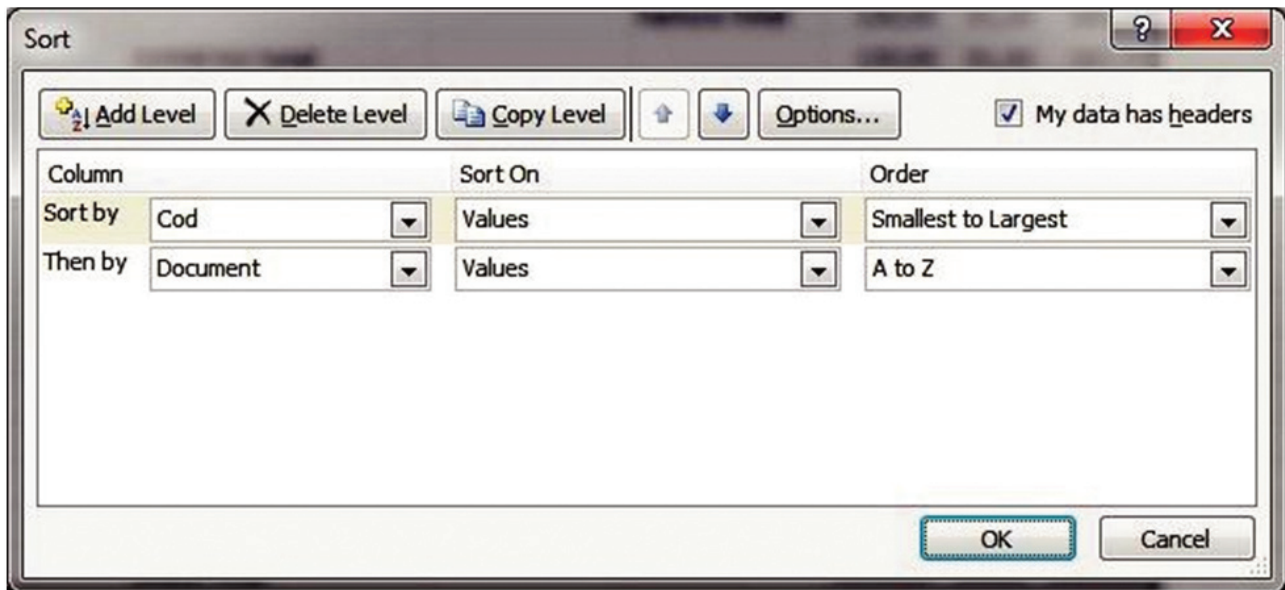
Sort

?
X

Add Level
Delete Level
Copy Level
Options...
My data has headers

| Column | | Sort On | Order |
|---|---|---|---|
| Sort by | Cod | Values | Smallest to Largest |
| Then by | Document | Values | A to Z |

OK
Cancel